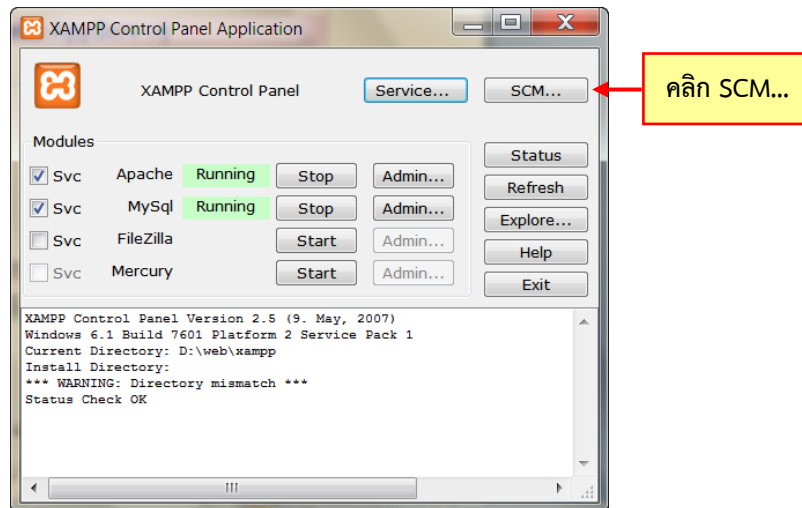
XAMPP Control Panel Application

XAMPP Control Panel

Service...

SCM...

คลิก SCM...

Modules

Status

Refresh

Explore...

Help

Exit

| | | | | |
|---|---|---|---|---|
| Svc | Apache | Running | Stop | Admin... |
| Svc | MySql | Running | Stop | Admin... |
| Svc | FileZilla | | Start | Admin... |
| Svc | Mercury | | Start | Admin... |

XAMPP Control Panel Version 2.5 (9. May, 2007)
Windows 6.1 Build 7601 Platform 2 Service Pack 1
Current Directory: D:\web\xampp
Install Directory:
*** WARNING: Directory mismatch ***
Status Check OK